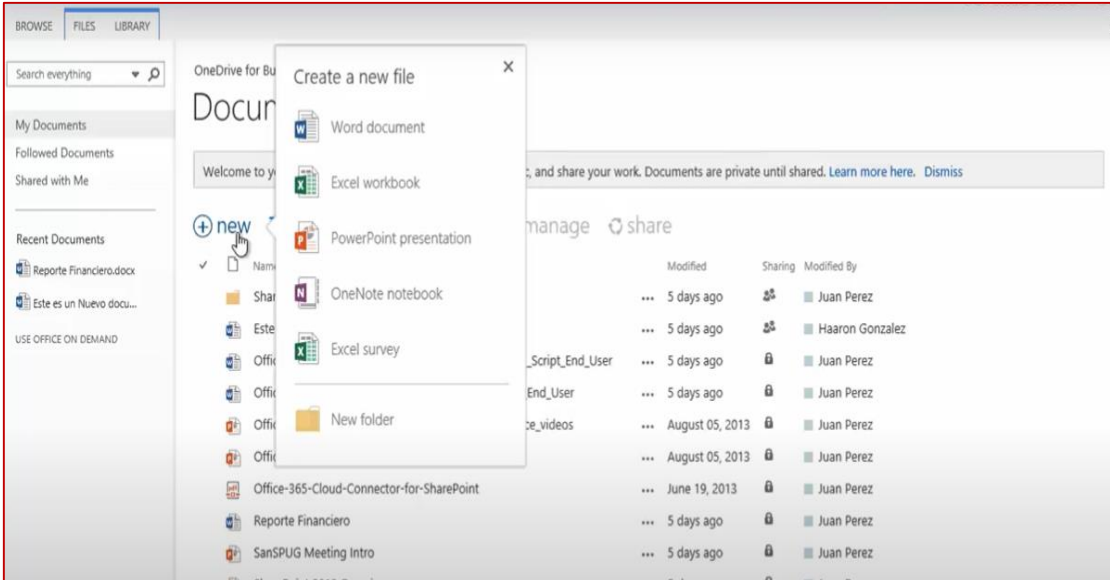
BROWSE FILES LIBRARY

Search everything

My Documents
Followed Documents
Shared with Me

Recent Documents
Reporte Financiero.docx
Este es un Nuevo docu...
USE OFFICE ON DEMAND

OneDrive for Bu

Docun

Welcome to y

; and share your work. Documents are private until shared. Learn more here. Dismiss

Create a new file
×
Word document
Excel workbook
PowerPoint presentation
OneNote notebook
Excel survey
New folder

new

manage share

| ✓ | Nam | | Modified | Sharing | Modified By |
|---|---|---|---|---|---|
| | Shar | ... | 5 days ago | | Juan Perez |
| | Este | ... | 5 days ago | | Haaron Gonzalez |
| | Offic | _Script_End_User ... | 5 days ago | | Juan Perez |
| | Offi | End_User ... | 5 days ago | | Juan Perez |
| | Offi | e_videos ... | August 05, 2013 | | Juan Perez |
| | Offic | ... | August 05, 2013 | | Juan Perez |
| | Office-365-Cloud-Connector-for-SharePoint | ... | June 19, 2013 | | Juan Perez |
| | Reporte Financiero | ... | 5 days ago | | Juan Perez |
| | SanSPUG Meeting Intro | ... | 5 days ago | | Juan Perez |